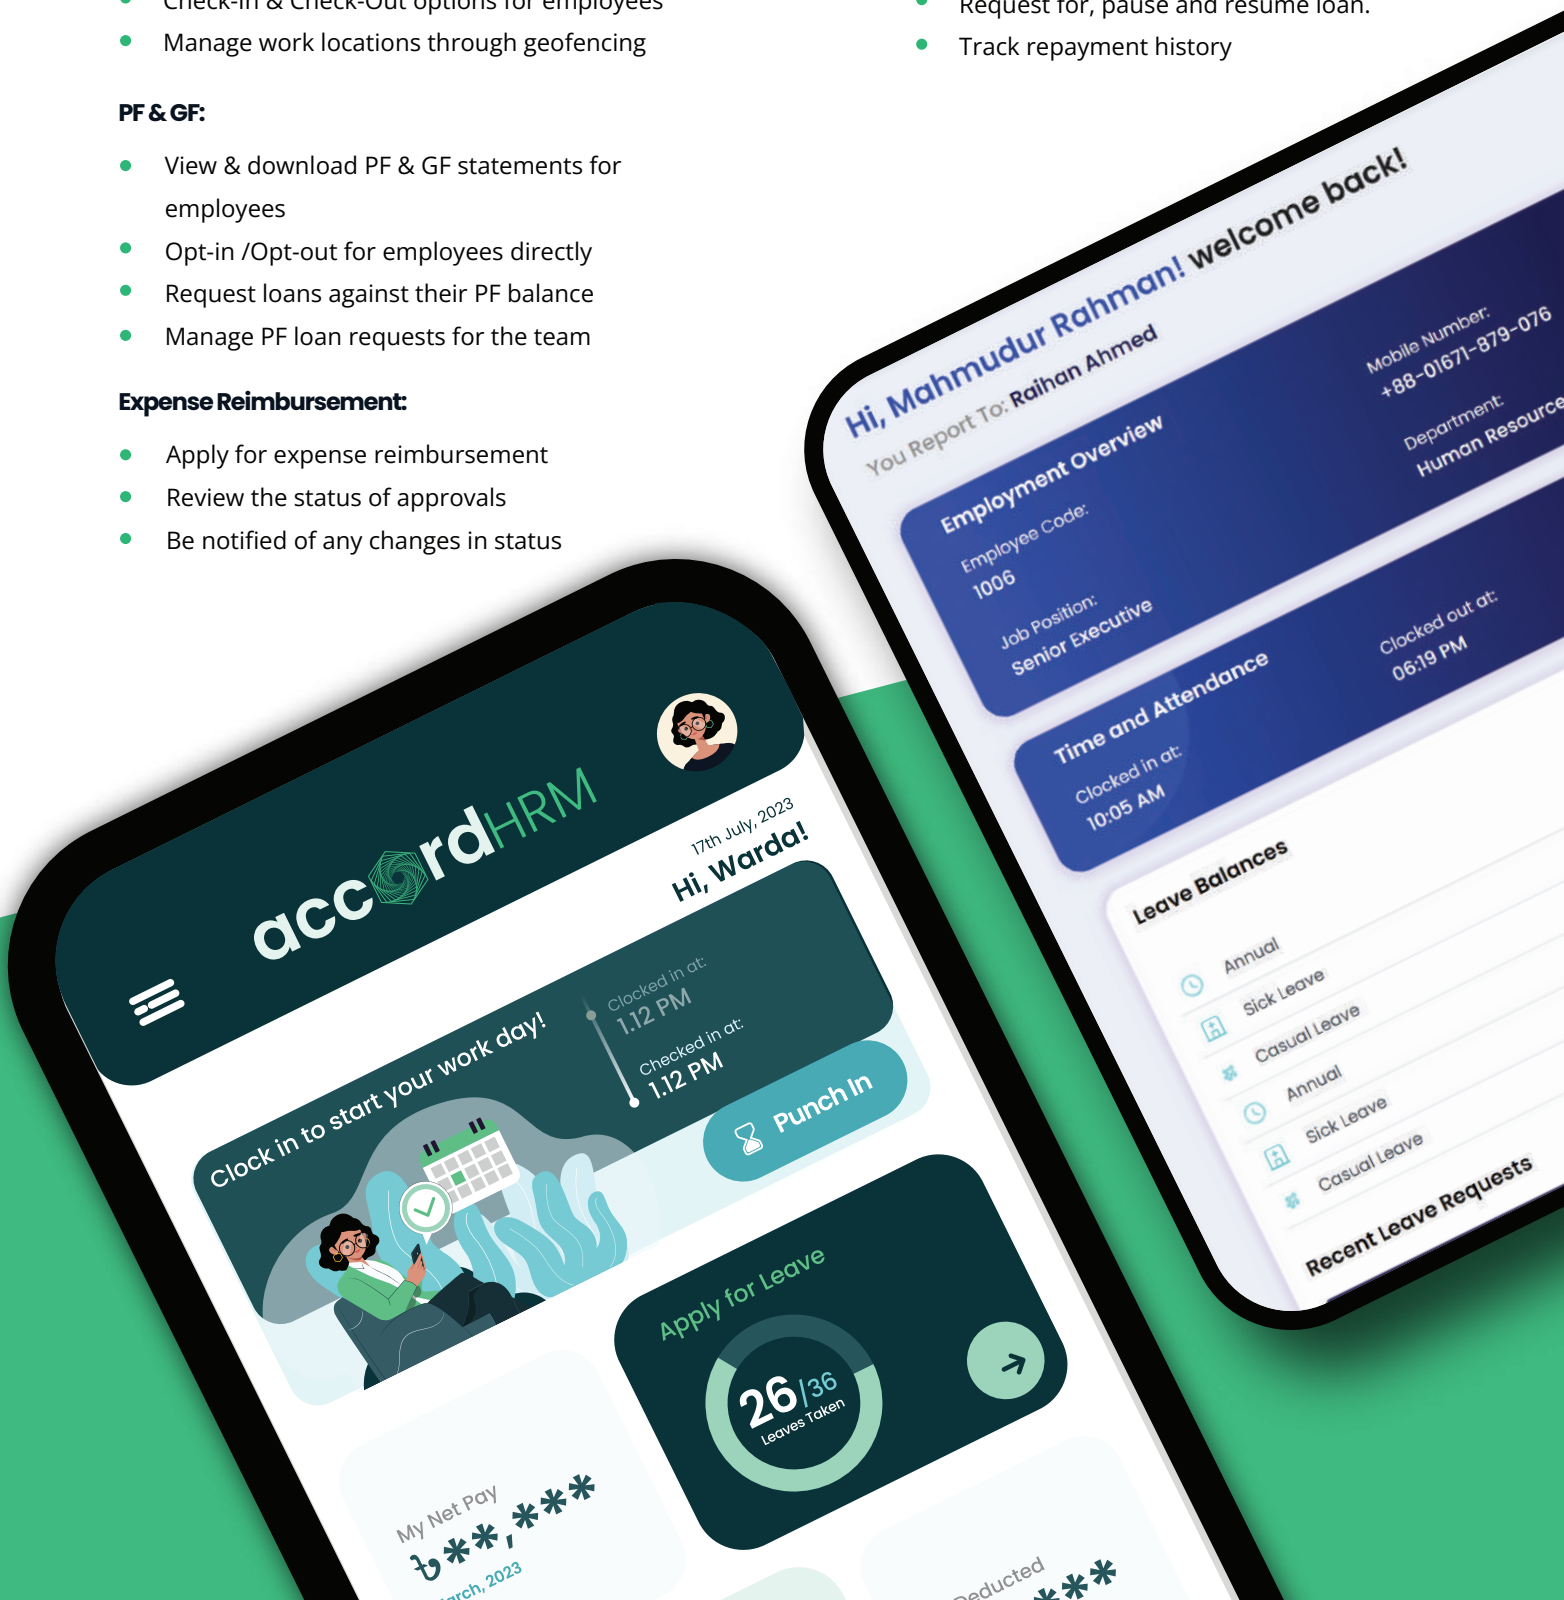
- Check-In & Check-Out options for employees
- Manage work locations through geofencing

PF & GF:

- View & download PF & GF statements for employees
- Opt-in /Opt-out for employees directly
- Request loans against their PF balance
- Manage PF loan requests for the team

Expense Reimbursement:

- Apply for expense reimbursement
- Review the status of approvals
- Be notified of any changes in status

- Request for, pause and resume loan.
- Track repayment history

Hi, Mahmudur Rahman! welcome back!
You Report To: Raihan Ahmed

Employment Overview
Employee Code:
1006
Job Position:
Senior Executive
Mobile Number:
+88-01671-879-076
Department:
Human Resource

Time and Attendance
Clocked in at:
10:05 AM
Clocked out at:
06:19 PM

Leave Balances
Annual
Sick Leave
Casual Leave
Annual
Sick Leave
Casual Leave

Recent Leave Requests

accordHRM

17th July, 2023
Hi, Warda!

Clock in to start your work day!
Clocked in at:
1.12 PM
Checked in at:
1.12 PM
Punch In

Apply for Leave
26/36
Leaves Taken

My Net Pay
৳**,***
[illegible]rch, 2023

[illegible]educted
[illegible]***